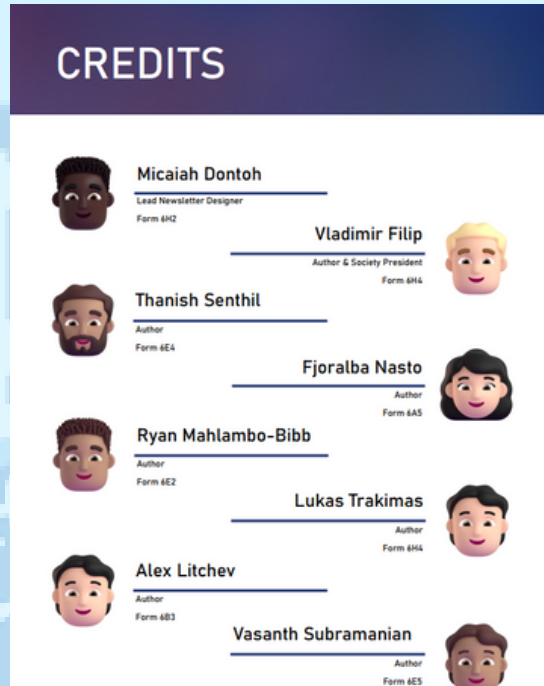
CREDITS

Micaiah Dontoh
Lead Newsletter Designer
Form 6H2

Vladimir Filip
Author & Society President
Form 6H4

Thanish Senthil
Author
Form 6E4

Fjoralba Nasto
Author
Form 6A5

Ryan Mahlambo-Bibb
Author
Form 6E2

Lukas Trakimas
Author
Form 6H4

Alex Litchev
Author
Form 6B3

Vasanth Subramanian
Author
Form 6E5